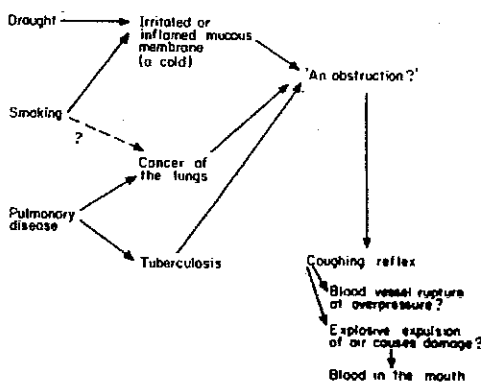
Draught

Irritated or inflamed mucous membrane (a cold)

Smoking

?

'An obstruction?'

Cancer of the lungs

Pulmonary disease

Tuberculosis

Coughing reflex

Blood vessel rupture at overpressure?

Explosive expulsion of air causes damage?

Blood in the mouth